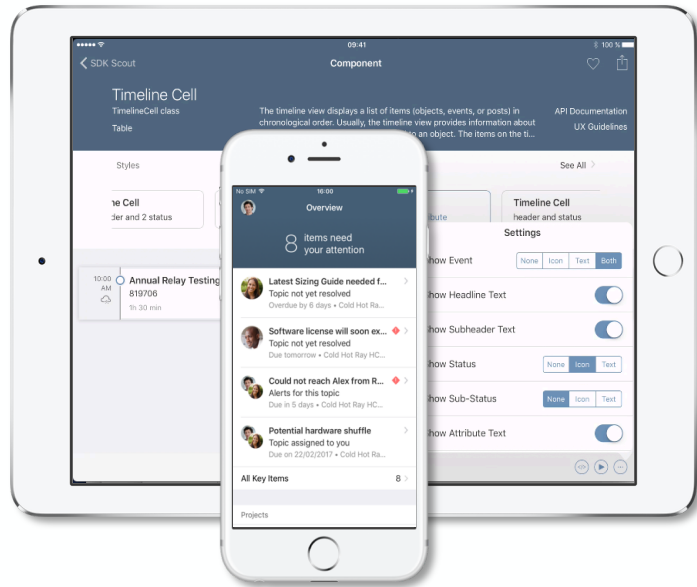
09:41
100 %
SDK Scout
Component
Timeline Cell
TimelineCell class
Table
The timeline view displays a list of items (objects, events, or posts) in chronological order. Usually, the timeline view provides information about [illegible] to an object. The items on the ti...
API Documentation
UX Guidelines
Styles
See All
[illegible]e Cell
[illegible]ader and 2 status
Timeline Cell
header and status
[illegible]bute
10:00 AM
Annual Relay Testing
819706
1h 30 min
Settings
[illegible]how Event
None
Icon
Text
Both
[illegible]how Headline Text
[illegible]how Subheader Text
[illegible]how Status
None
Icon
Text
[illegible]how Sub-Status
None
Icon
Text
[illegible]how Attribute Text

No SIM
16:00
Overview
8 items need your attention
Latest Sizing Guide needed f...
Topic not yet resolved
Overdue by 6 days • Cold Hot Ray Ra...
Software license will soon ex...
Topic not yet resolved
Due tomorrow • Cold Hot Ray HC...
Could not reach Alex from R...
Alerts for this topic
Due in 5 days • Cold Hot Ray HC...
Potential hardware shuffle
Topic assigned to you
Due on 22/02/2017 • Cold Hot Ra...
All Key Items
8
Projects